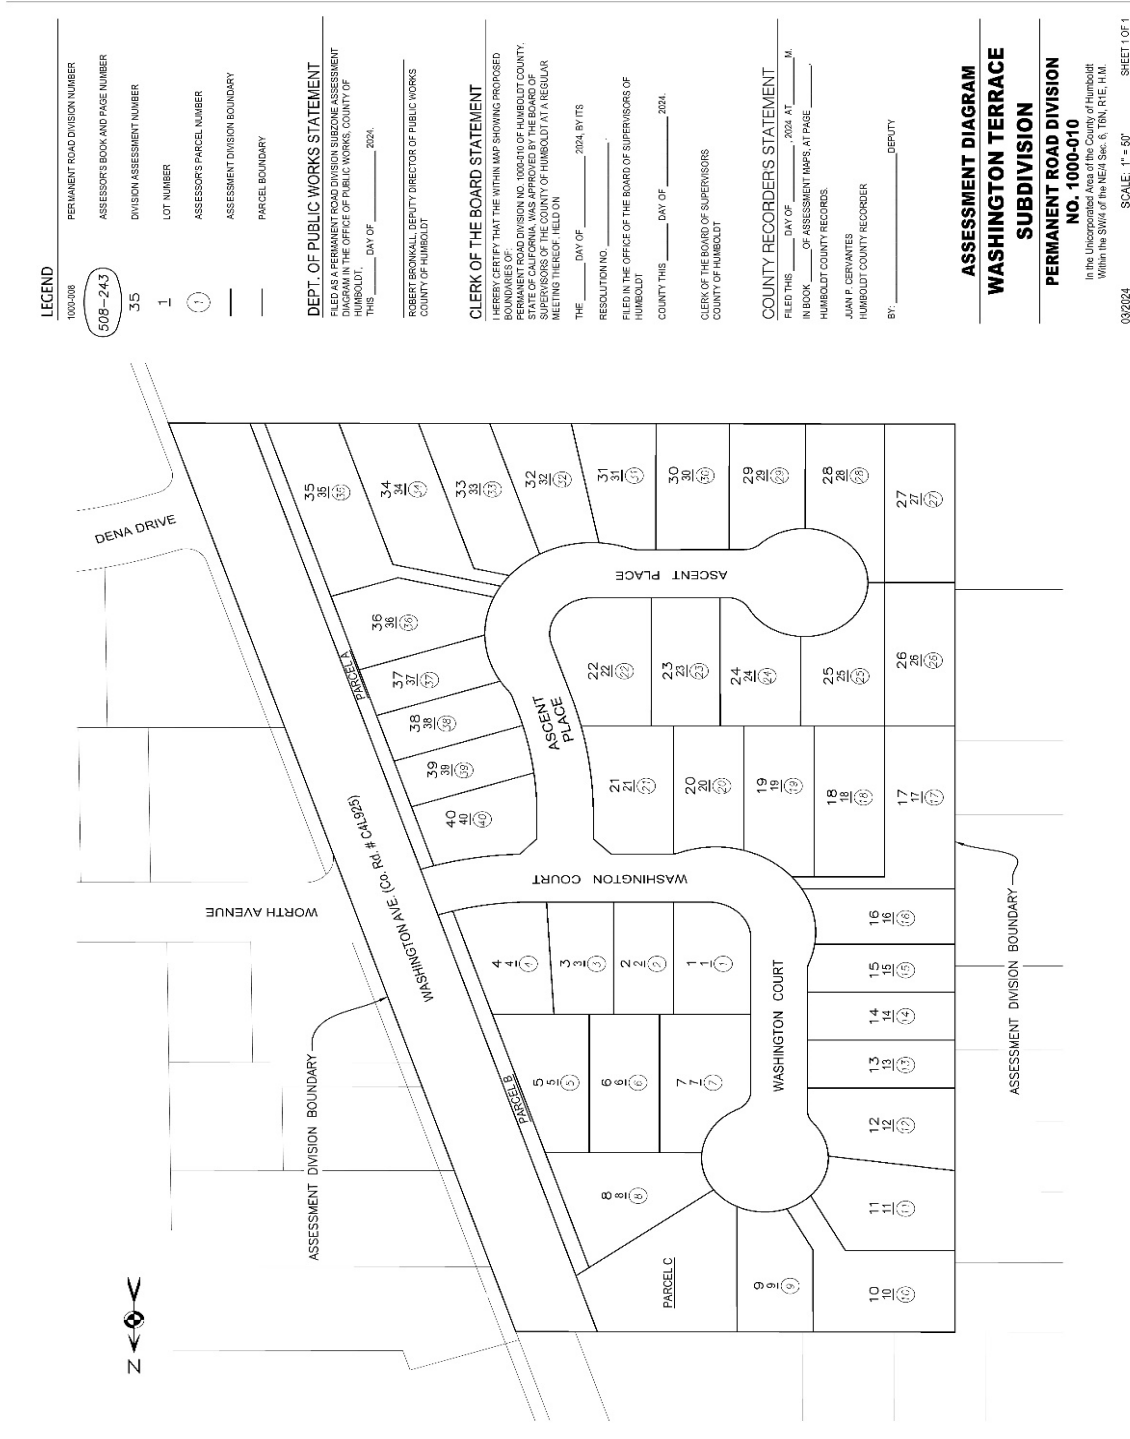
LEGEND

1000-008 PERMANENT ROAD DIVISION NUMBER

508-243 ASSESSOR'S BOOK AND PAGE NUMBER

35 DIVISION ASSESSMENT NUMBER

1 LOT NUMBER

1 ASSESSOR'S PARCEL NUMBER

ASSESSMENT DIVISION BOUNDARY

PARCEL BOUNDARY

DEPT. OF PUBLIC WORKS STATEMENT

FILED AS A PERMANENT ROAD DIVISION SUBZONE ASSESSMENT DIAGRAM IN THE OFFICE OF PUBLIC WORKS, COUNTY OF HUMBOLDT, THIS ______ DAY OF ______ 2024.

ROBERT BRONKALL, DEPUTY DIRECTOR OF PUBLIC WORKS COUNTY OF HUMBOLDT

CLERK OF THE BOARD STATEMENT

I HEREBY CERTIFY THAT THE WITHIN MAP SHOWING PROPOSED BOUNDARIES OF: PERMANENT ROAD DIVISION NO. 1000-010 OF HUMBOLDT COUNTY, STATE OF CALIFORNIA WAS APPROVED BY THE BOARD OF SUPERVISORS OF THE COUNTY OF HUMBOLDT AT A REGULAR MEETING THEREOF, HELD ON

THE ______ DAY OF ______ 2024, BY ITS

RESOLUTION NO. ______.

FILED IN THE OFFICE OF THE BOARD OF SUPERVISORS OF HUMBOLDT

COUNTY THIS ______ DAY OF ______ 2024.

CLERK OF THE BOARD OF SUPERVISORS COUNTY OF HUMBOLDT

COUNTY RECORDERS STATEMENT

FILED THIS ______ DAY OF ______, 2024, AT ______ M. IN BOOK ______ OF ASSESSMENT MAPS, AT PAGE ______, HUMBOLDT COUNTY RECORDS.

JUAN P. CERVANTES HUMBOLDT COUNTY RECORDER

BY: ______ DEPUTY

ASSESSMENT DIAGRAM
WASHINGTON TERRACE SUBDIVISION
PERMANENT ROAD DIVISION NO. 1000-010
In the Unincorporated Area of the County of Humboldt Within the SW/4 of the NE/4 Sec. 6, T6N, R1E, H.M.

03/2024 SCALE: 1" = 50' SHEET 1 OF 1

DENA DRIVE
WORTH AVENUE
WASHINGTON AVE. (Co. Rd. # C4L925)
WASHINGTON COURT
WASHINGTON COURT
ASCENT PLACE
ASCENT PLACE
PARCEL A
PARCEL B
PARCEL C
ASSESSMENT DIVISION BOUNDARY
ASSESSMENT DIVISION BOUNDARY
N

35 35 (35)
34 34 (34)
33 33 (33)
32 32 (32)
31 31 (31)
30 30 (30)
29 29 (29)
28 28 (28)
27 27 (27)
36 36 (36)
37 37 (37)
38 38 (38)
39 39 (39)
40 40 (40)
22 22 (22)
23 23 (23)
24 24 (24)
25 25 (25)
26 26 (26)
21 21 (21)
20 20 (20)
19 19 (19)
18 18 (18)
17 17 (17)
16 16 (16)
4 4 (4)
3 3 (3)
2 2 (2)
1 1 (1)
15 15 (15)
14 14 (14)
13 13 (13)
5 5 (5)
6 6 (6)
7 7 (7)
12 12 (12)
8 8 (8)
11 11 (11)
9 9 (9)
10 10 (10)